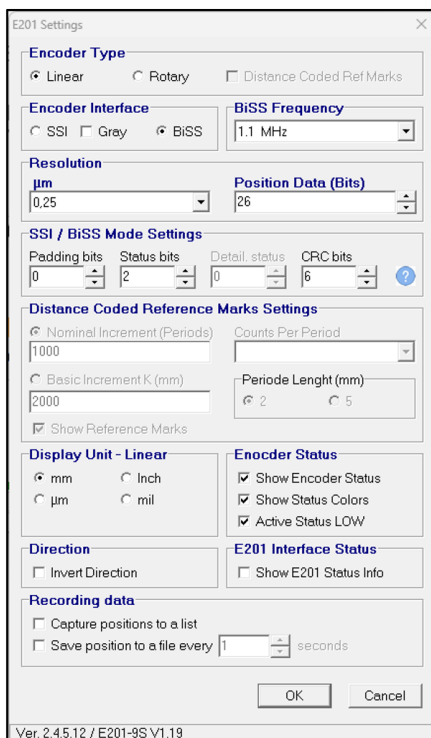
E201 Settings

Encoder Type
Linear
Rotary
Distance Coded Ref Marks

Encoder Interface
SSI
Gray
BiSS

BiSS Frequency
1.1 MHz

Resolution
µm
0,25

Position Data (Bits)
26

SSI / BiSS Mode Settings
Padding bits
0
Status bits
2
Detail. status
0
CRC bits
6
?

Distance Coded Reference Marks Settings
Nominal Increment (Periods)
1000
Counts Per Period
Basic Increment K (mm)
2000
Periode Lenght (mm)
2
5
Show Reference Marks

Display Unit - Linear
mm
Inch
µm
mil

Enocder Status
Show Encoder Status
Show Status Colors
Active Status LOW

Direction
Invert Direction

E201 Interface Status
Show E201 Status Info

Recording data
Capture positions to a list
Save position to a file every 1 seconds

OK
Cancel

Ver. 2.4.5.12 / E201-9S V1.19